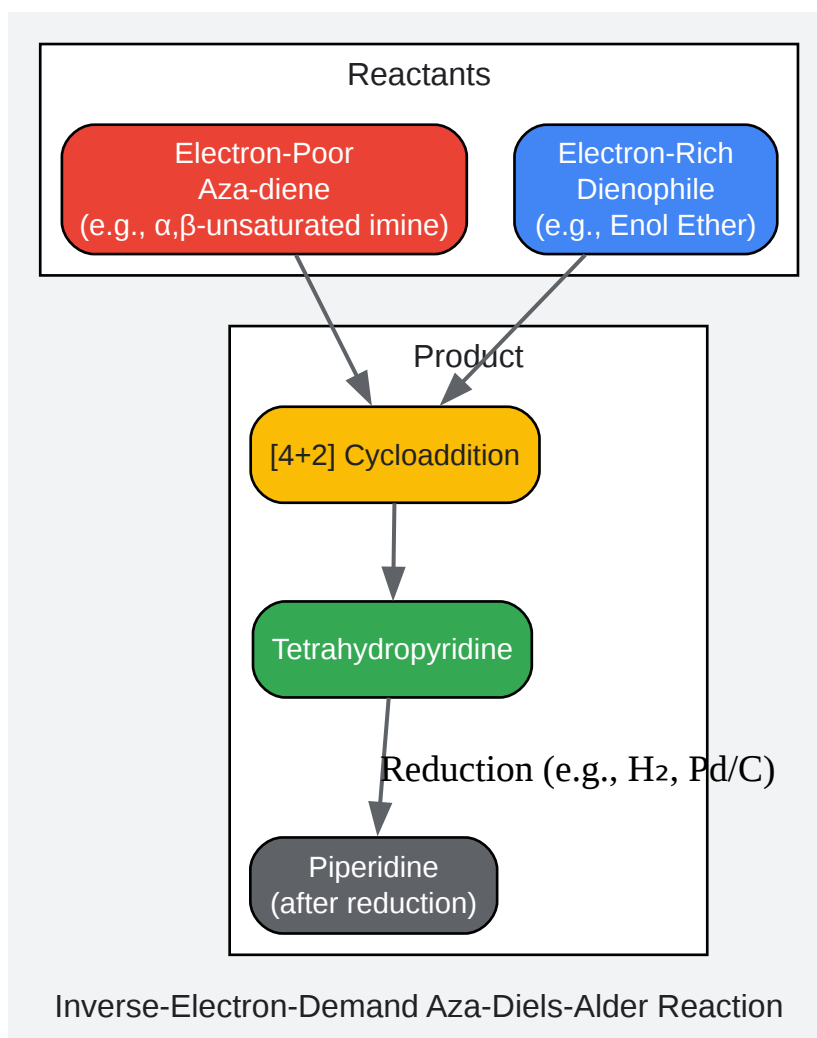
Reactants

Electron-Poor
Aza-diene
(e.g., α,β-unsaturated imine)

Electron-Rich
Dienophile
(e.g., Enol Ether)

Product

[4+2] Cycloaddition

Tetrahydropyridine

Reduction (e.g., $H_2$, Pd/C)

Piperidine
(after reduction)

Inverse-Electron-Demand Aza-Diels-Alder Reaction